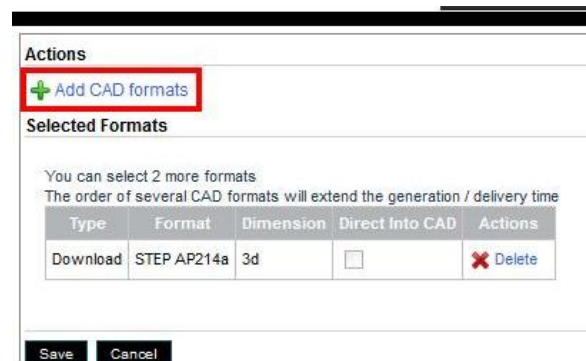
Actions

Add CAD formats

Selected Formats

You can select 2 more formats
The order of several CAD formats will extend the generation / delivery time

| Type | Format | Dimension | Direct Into CAD | Actions |
|---|---|---|---|---|
| Download | STEP AP214a | 3d | | Delete |

Save Cancel